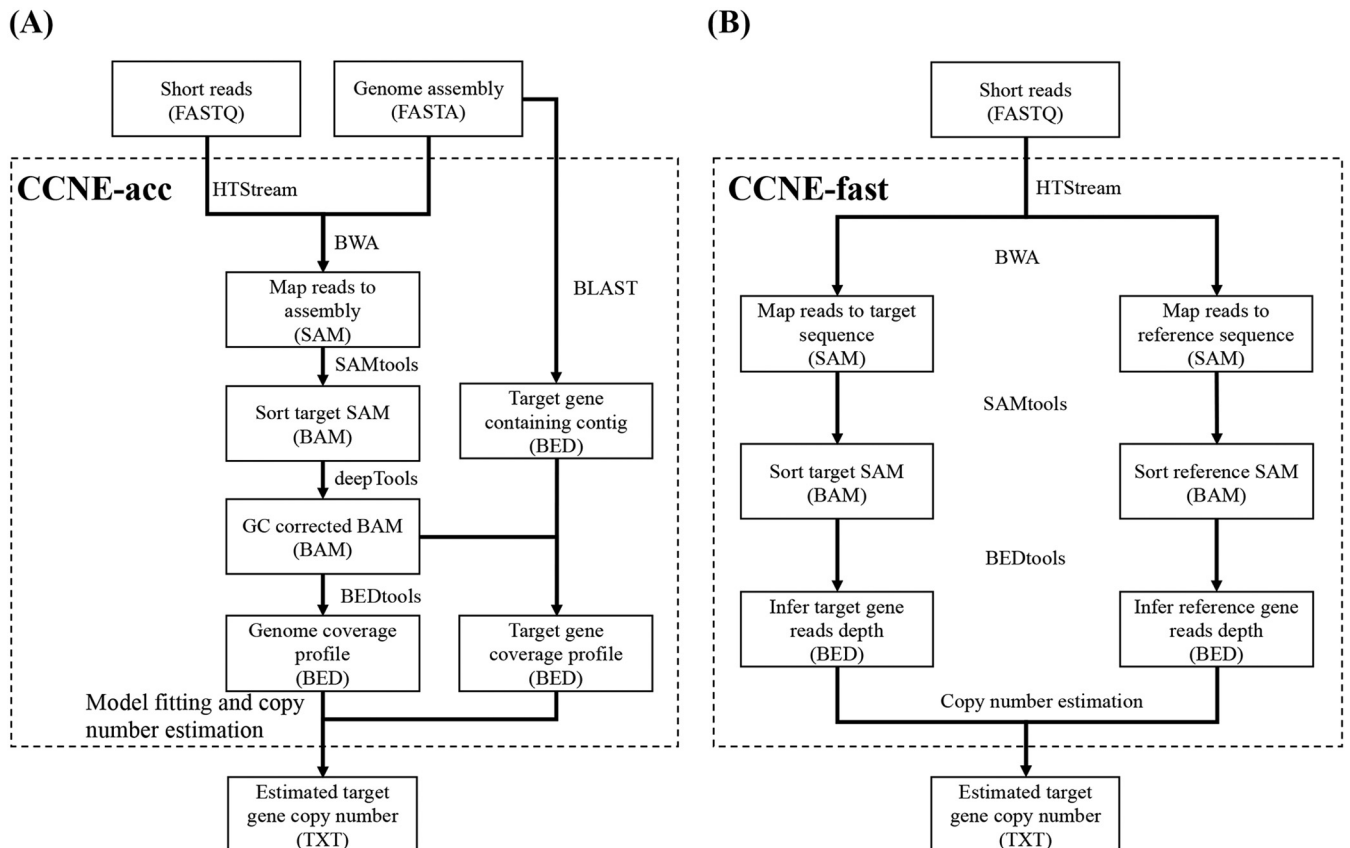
(A)

Short reads (FASTQ)

Genome assembly (FASTA)

CCNE-acc

HTStream

BWA

BLAST

Map reads to assembly (SAM)

SAMtools

Sort target SAM (BAM)

Target gene containing contig (BED)

deepTools

GC corrected BAM (BAM)

BEDtools

Genome coverage profile (BED)

Target gene coverage profile (BED)

Model fitting and copy number estimation

Estimated target gene copy number (TXT)

(B)

Short reads (FASTQ)

CCNE-fast

HTStream

BWA

Map reads to target sequence (SAM)

Map reads to reference sequence (SAM)

SAMtools

Sort target SAM (BAM)

Sort reference SAM (BAM)

BEDtools

Infer target gene reads depth (BED)

Infer reference gene reads depth (BED)

Copy number estimation

Estimated target gene copy number (TXT)